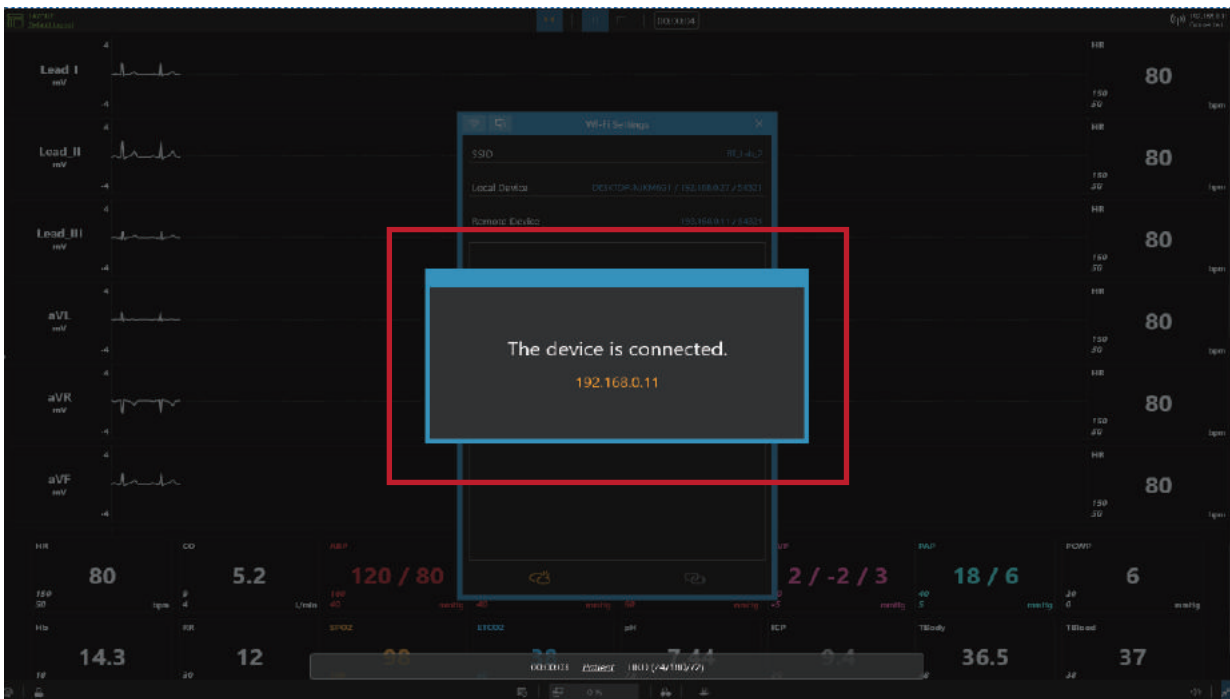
Lead I
mV

Lead II
mV

Lead III
mV

aVL
mV

aVR
mV

aVF
mV

HR
80
150
50
bpm

HR
80
150
50
bpm

HR
80
150
50
bpm

HR
80
150
50
bpm

HR
80
150
50
bpm

HR
80
150
50
bpm

Wi-Fi Settings

SSID

Local Device

Remote Device

The device is connected.

192.168.0.11

HR
80
150
50
bpm

CO
5.2
8
4
L/min

ABP
120 / 80

VP
2 / -2 / 3

PAP
18 / 6

PCWP
6
mmHg

Hb
14.3

RR
12

SPO2

ETCO2

pH

ICP

TBody
36.5

TBlood
37

00:00:04